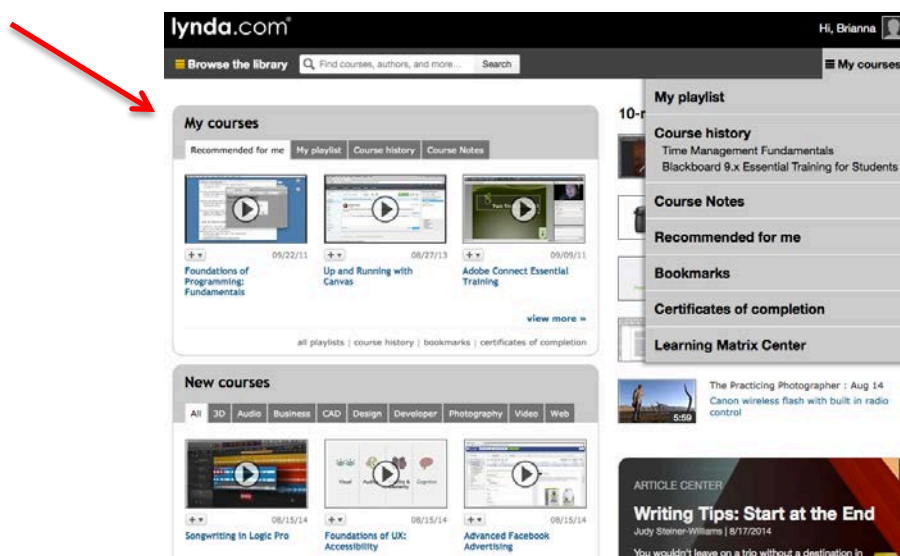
lynda.com®

Hi, Brianna

Browse the library

Find courses, authors, and more...

Search

My courses

My courses

Recommended for me | My playlist | Course history | Course Notes

+ ▾ 09/22/11
Foundations of Programming: Fundamentals

+ ▾ 08/27/13
Up and Running with Canvas

+ ▾ 09/09/11
Adobe Connect Essential Training

view more »

all playlists | course history | bookmarks | certificates of completion

New courses

All | 3D | Audio | Business | CAD | Design | Developer | Photography | Video | Web

+ ▾ 08/15/14
Songwriting in Logic Pro

+ ▾ 08/15/14
Foundations of UX: Accessibility

+ ▾ 08/15/14
Advanced Facebook Advertising

10-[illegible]

My playlist

Course history
Time Management Fundamentals
Blackboard 9.x Essential Training for Students

Course Notes

Recommended for me

Bookmarks

Certificates of completion

Learning Matrix Center

5:59
The Practicing Photographer : Aug 14
Canon wireless flash with built in radio control

ARTICLE CENTER
Writing Tips: Start at the End
Judy Steiner-Williams | 8/17/2014
You wouldn't leave on a trip without a destination in